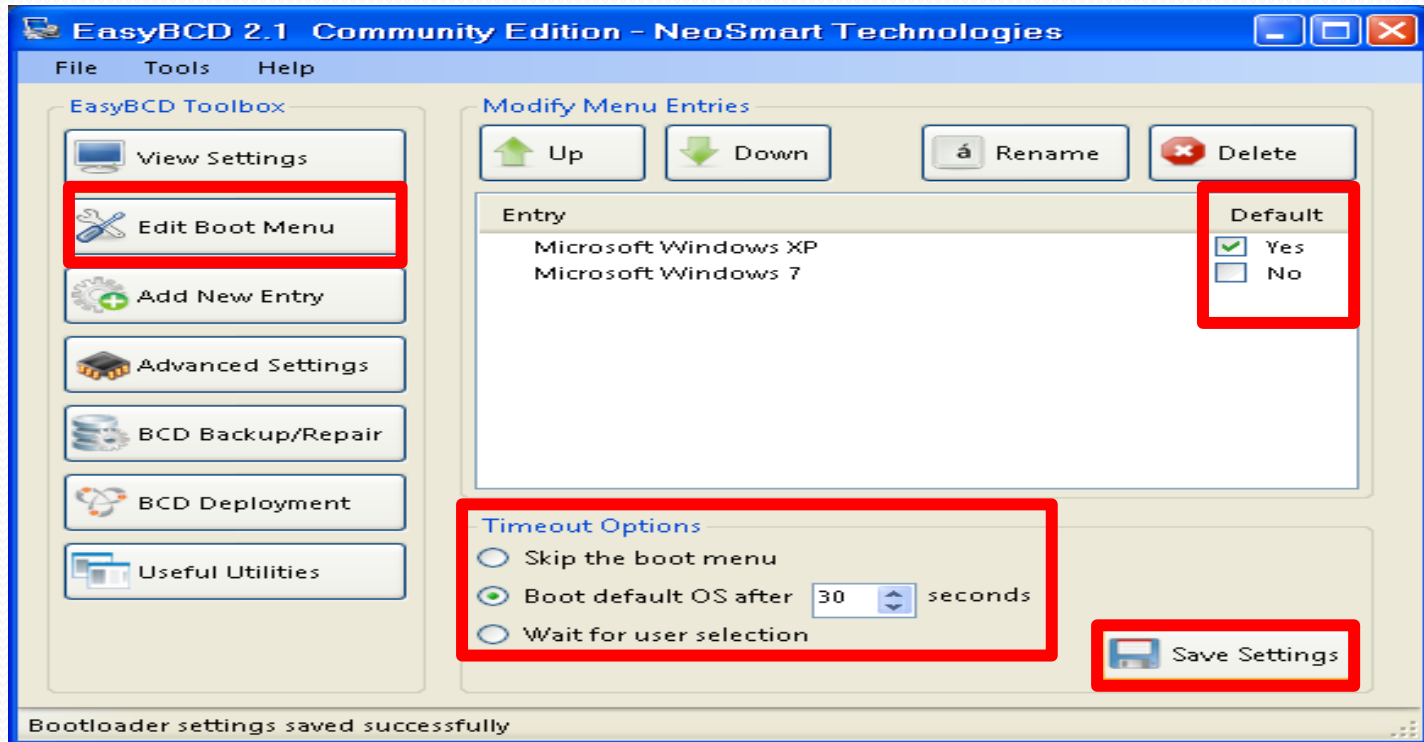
EasyBCD 2.1 Community Edition - NeoSmart Technologies

File Tools Help

EasyBCD Toolbox

View Settings

Edit Boot Menu

Add New Entry

Advanced Settings

BCD Backup/Repair

BCD Deployment

Useful Utilities

Modify Menu Entries

Up Down á Rename Delete

| Entry | Default |
|---|---|
| Microsoft Windows XP | Yes |
| Microsoft Windows 7 | No |

Timeout Options

Skip the boot menu

Boot default OS after 30 seconds

Wait for user selection

Save Settings

Bootloader settings saved successfully